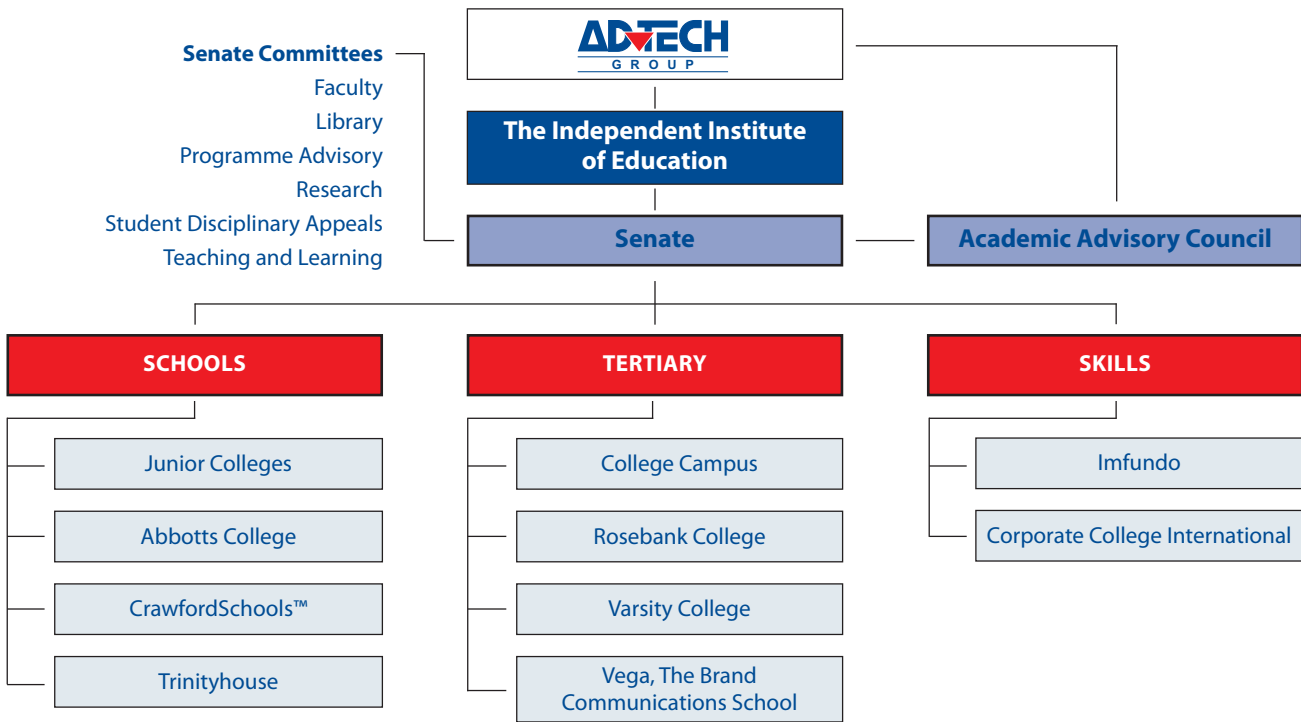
ADvTECH
GROUP

Senate Committees
Faculty
Library
Programme Advisory
Research
Student Disciplinary Appeals
Teaching and Learning

The Independent Institute of Education

Senate

Academic Advisory Council

SCHOOLS
Junior Colleges
Abbotts College
CrawfordSchools™
Trinityhouse

TERTIARY
College Campus
Rosebank College
Varsity College
Vega, The Brand Communications School

SKILLS
Imfundo
Corporate College International